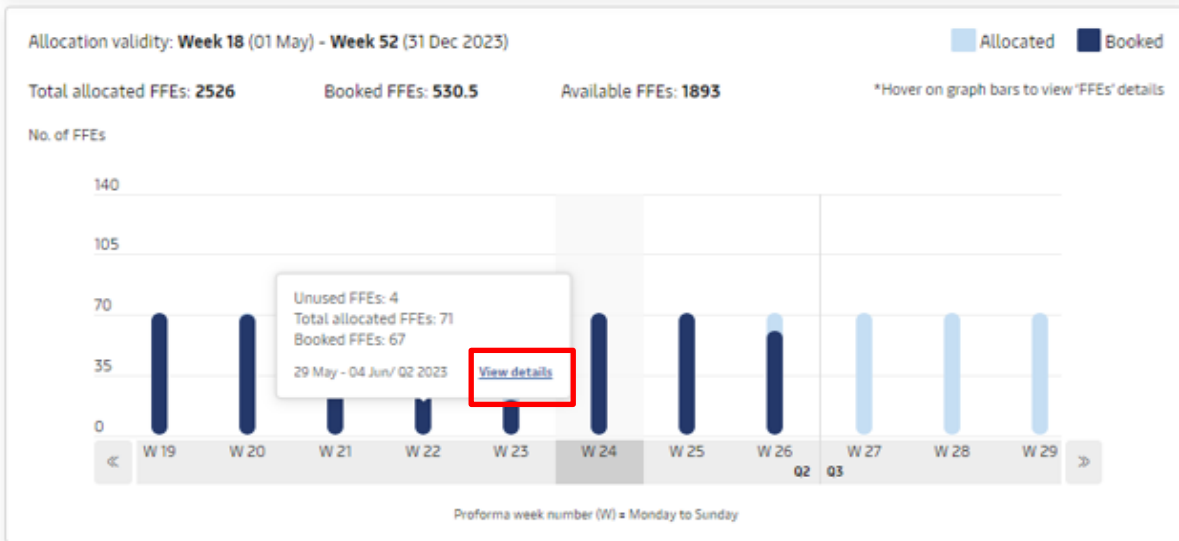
Allocation validity: **Week 18** (01 May) - **Week 52** (31 Dec 2023)

Allocated Booked

Total allocated FFEs: **2526** Booked FFEs: **530.5** Available FFEs: **1893**

*Hover on graph bars to view 'FFEs' details

No. of FFEs

140

105

70

35

0

Unused FFEs: 4
Total allocated FFEs: 71
Booked FFEs: 67

29 May - 04 Jun/ Q2 2023 View details

« W 19 W 20 W 21 W 22 W 23 W 24 W 25 W 26 W 27 W 28 W 29 »

Q2 Q3

Proforma week number (W) = Monday to Sunday